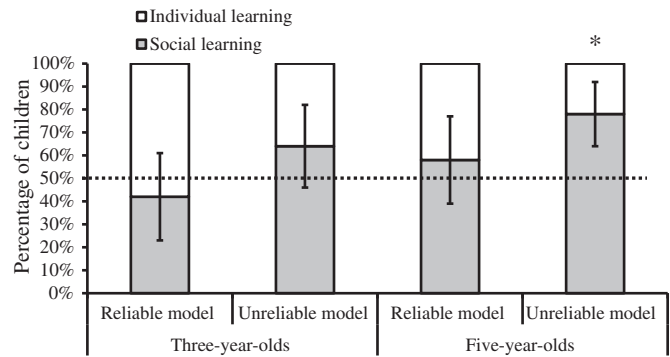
Individual learning
Social learning

*

100%
90%
80%
70%
60%
50%
40%
30%
20%
10%
0%

Percentage of children

Reliable model
Unreliable model
Reliable model
Unreliable model

Three-year-olds
Five-year-olds